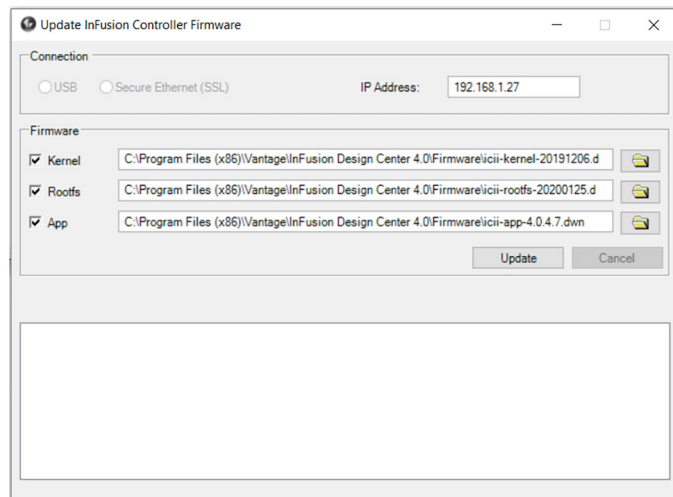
Update InFusion Controller Firmware

Connection

USB

Secure Ethernet (SSL)

IP Address: 192.168.1.27

Firmware

Kernel C:\Program Files (x86)\Vantage\InFusion Design Center 4.0\Firmware\icii-kernel-20191206.d

Rootfs C:\Program Files (x86)\Vantage\InFusion Design Center 4.0\Firmware\icii-rootfs-20200125.d

App C:\Program Files (x86)\Vantage\InFusion Design Center 4.0\Firmware\icii-app-4.0.4.7.dwn

Update

Cancel